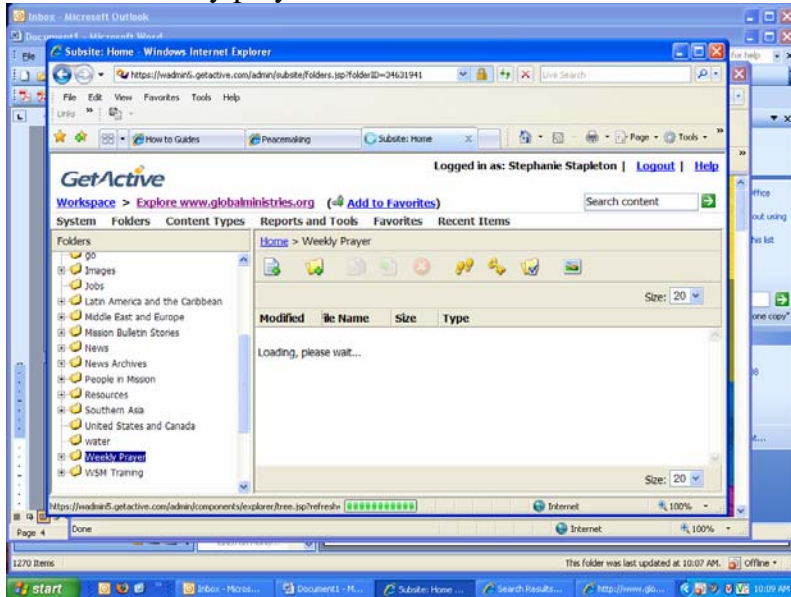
Inbox - Microsoft Outlook
Document1 - Microsoft Word
Subsite: Home - Windows Internet Explorer
https://wadmin5.getactive.com/admin/subsite/folders.jsp?folderID=24631941
Live Search
File Edit View Favorites Tools Help
Links
How to Guides
Peacemaking
Subsite: Home
Page
Tools
GetActive
Logged in as: Stephanie Stapleton | Logout | Help
Workspace > Explore www.globalministries.org (Add to Favorites)
Search content
System Folders Content Types Reports and Tools Favorites Recent Items
Folders
Home > Weekly Prayer
go
Images
Jobs
Latin America and the Caribbean
Middle East and Europe
Mission Bulletin Stories
News
News Archives
People in Mission
Resources
Southern Asia
United States and Canada
water
Weekly Prayer
WSM Training
Size: 20
Modified
ile Name
Size
Type
Loading, please wait...
Size: 20
https://wadmin5.getactive.com/admin/components/explorer/tree.jsp?refresh
Internet
100%
Done
Internet
100%
Page 4
1270 Items
This folder was last updated at 10:07 AM.
Offline
start
Inbox - Micros...
Document1 - M...
Subsite: Home ...
Search Results...
http://www.glo...
10:09 AM
for help
ffice
out using
his list
one copy"